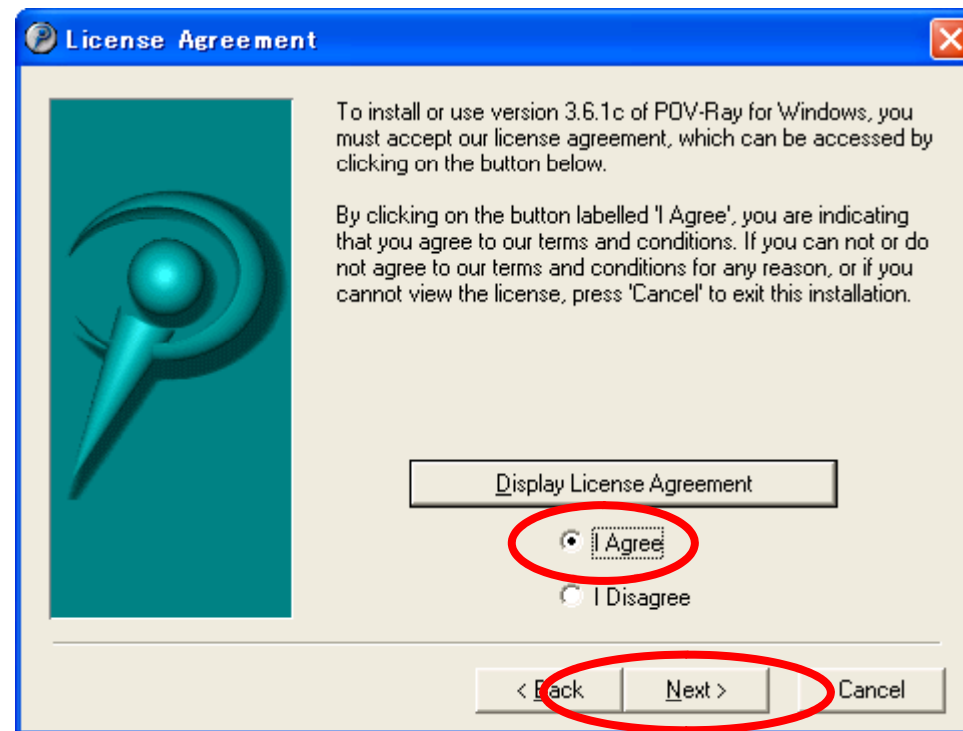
License Agreement

To install or use version 3.6.1c of POV-Ray for Windows, you must accept our license agreement, which can be accessed by clicking on the button below.

By clicking on the button labelled 'I Agree', you are indicating that you agree to our terms and conditions. If you can not or do not agree to our terms and conditions for any reason, or if you cannot view the license, press 'Cancel' to exit this installation.

Display License Agreement

I Agree

I Disagree

< Back

Next >

Cancel